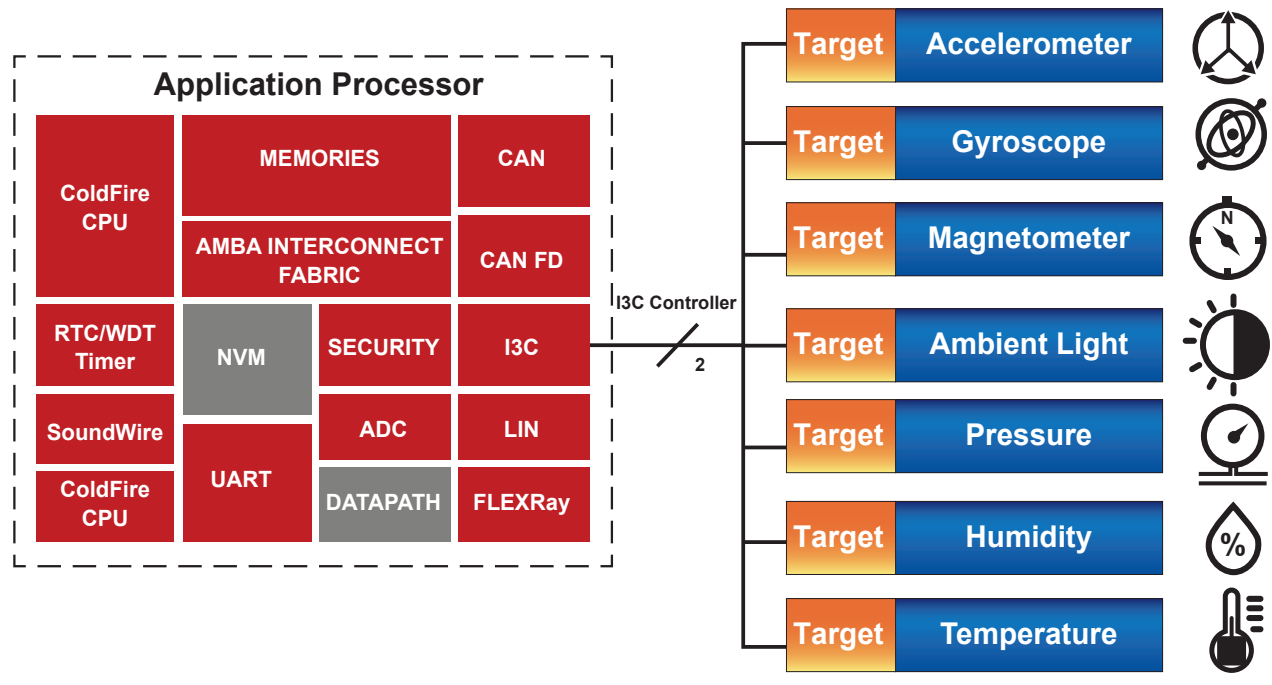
Application Processor

ColdFire CPU

MEMORIES

CAN

AMBA INTERCONNECT FABRIC

CAN FD

RTC/WDT Timer

NVM

SECURITY

I3C

SoundWire

ADC

LIN

ColdFire CPU

UART

DATAPATH

FLEXRay

I3C Controller

2

Target Accelerometer

Target Gyroscope

Target Magnetometer

N

Target Ambient Light

Target Pressure

Target Humidity

%

Target Temperature